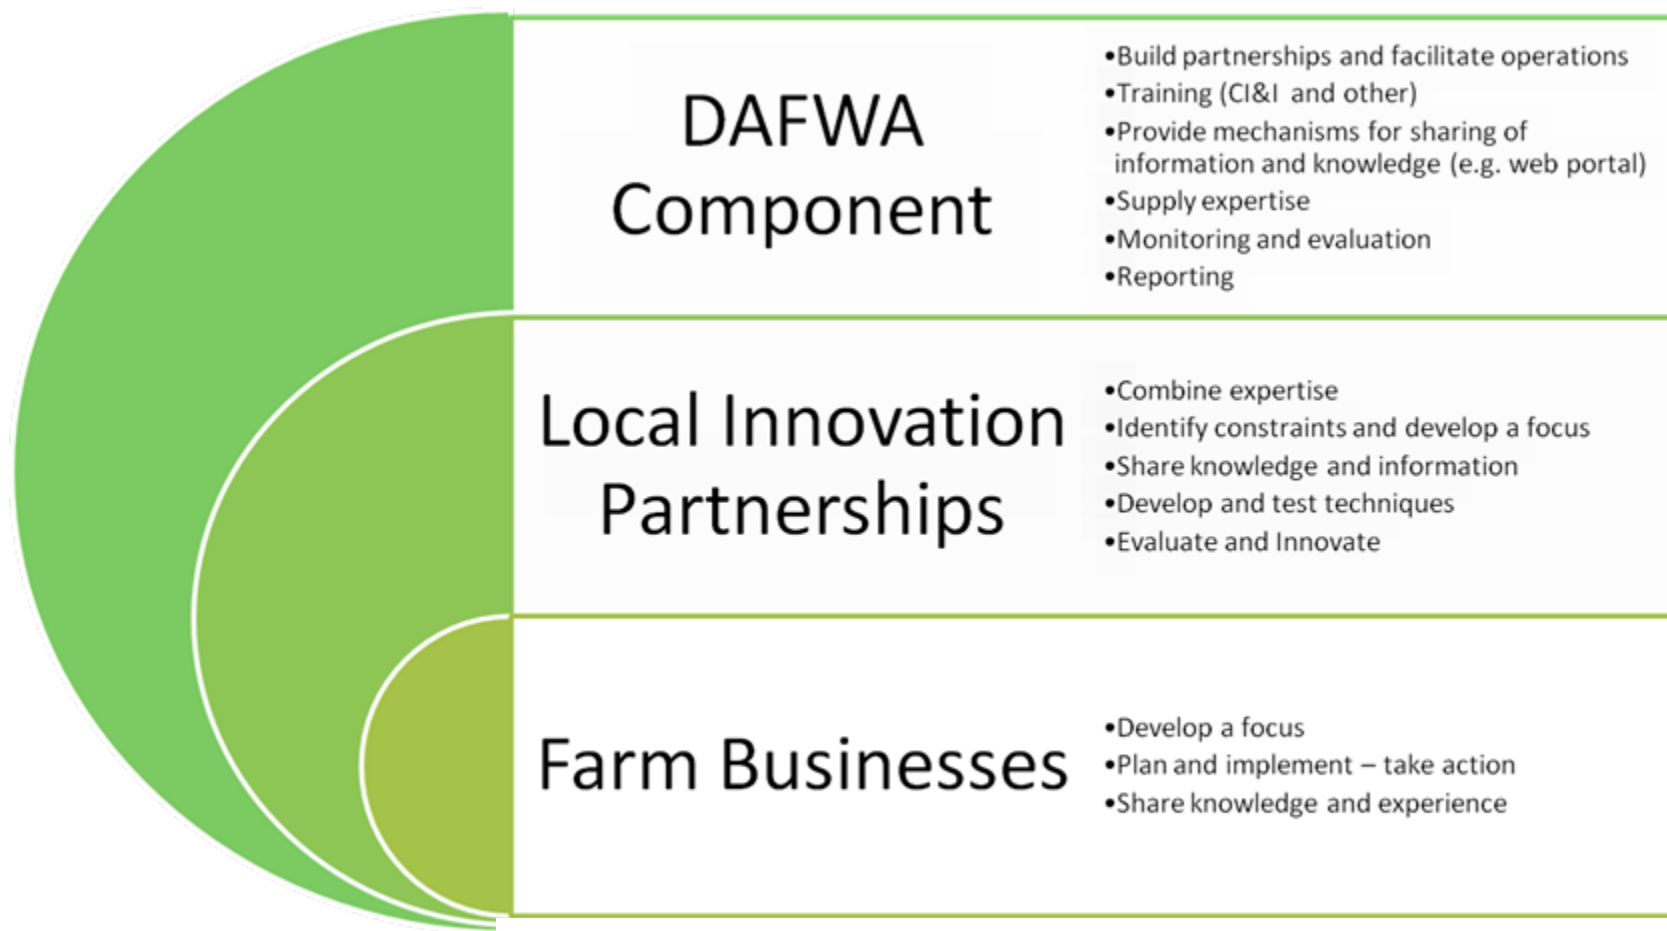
DAFWA Component

•Build partnerships and facilitate operations
•Training (CI&I and other)
•Provide mechanisms for sharing of information and knowledge (e.g. web portal)
•Supply expertise
•Monitoring and evaluation
•Reporting

Local Innovation Partnerships

•Combine expertise
•Identify constraints and develop a focus
•Share knowledge and information
•Develop and test techniques
•Evaluate and Innovate

Farm Businesses

•Develop a focus
•Plan and implement – take action
•Share knowledge and experience